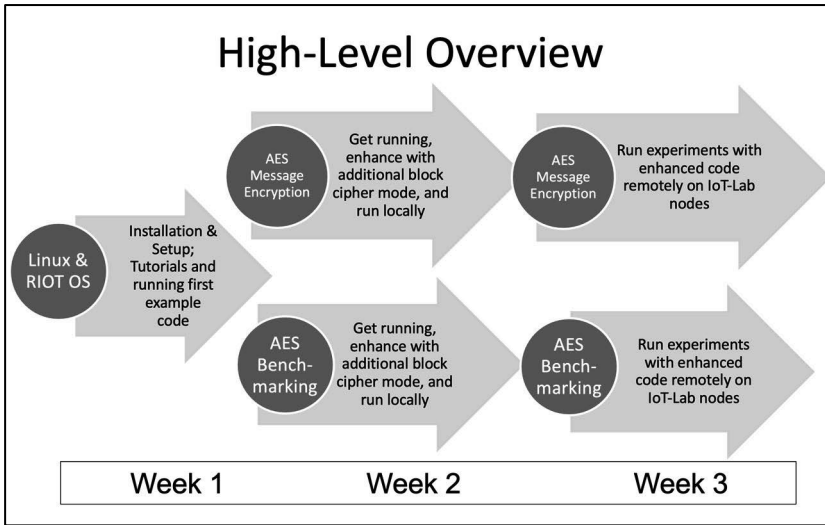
High-Level Overview

Linux & RIOT OS

Installation & Setup; Tutorials and running first example code

AES Message Encryption

Get running, enhance with additional block cipher mode, and run locally

AES Message Encryption

Run experiments with enhanced code remotely on IoT-Lab nodes

AES Bench-marking

Get running, enhance with additional block cipher mode, and run locally

AES Bench-marking

Run experiments with enhanced code remotely on IoT-Lab nodes

Week 1 Week 2 Week 3